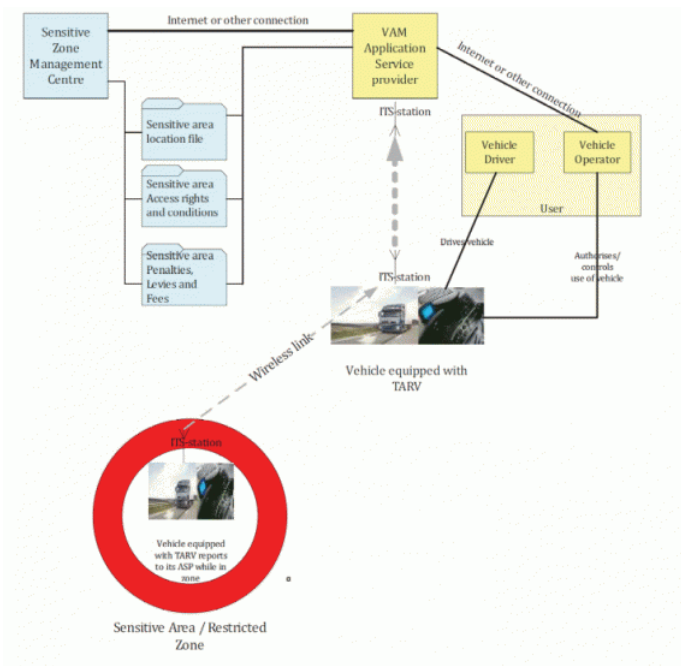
Sensitive Zone Management Centre

Internet or other connection

VAM Application Service provider

Internet or other connection

ITS-station

Sensitive area location file

Sensitive area Access rights and conditions

Sensitive area Penalties, Levies and Fees

Vehicle Driver

Vehicle Operator

User

Drives vehicle

Authorises/ controls use of vehicle

ITS-station

Wireless link

Vehicle equipped with TARV

ITS-station

Vehicle equipped with TARV reports to its ASP while in zone

Sensitive Area / Restricted Zone